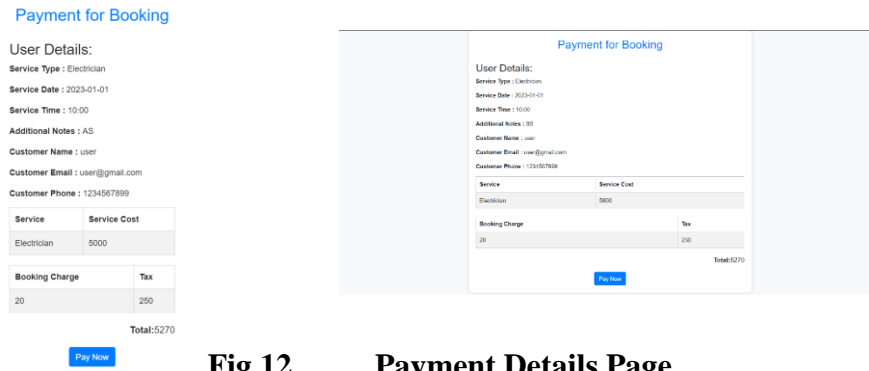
Payment for Booking

User Details:

**Service Type :** Electrician

**Service Date :** 2023-01-01

**Service Time :** 10:00

**Additional Notes :** AS

**Customer Name :** user

**Customer Email :** user@gmail.com

**Customer Phone :** 1234567899

| Service | Service Cost |
|---|---|
| Electrician | 5000 |

| Booking Charge | Tax |
|---|---|
| 20 | 250 |

**Total:**5270

Pay Now

Payment for Booking

User Details:

**Service Type :** Electrician

**Service Date :** 2023-01-01

**Service Time :** 10:00

**Additional Notes :** SS

**Customer Name :** user

**Customer Email :** user@gmail.com

**Customer Phone :** 1234567899

| Service | Service Cost |
|---|---|
| Electrician | 5000 |

| Booking Charge | Tax |
|---|---|
| 20 | 250 |

**Total:**5270

Pay Now

**Fig 12 Payment Details Page**